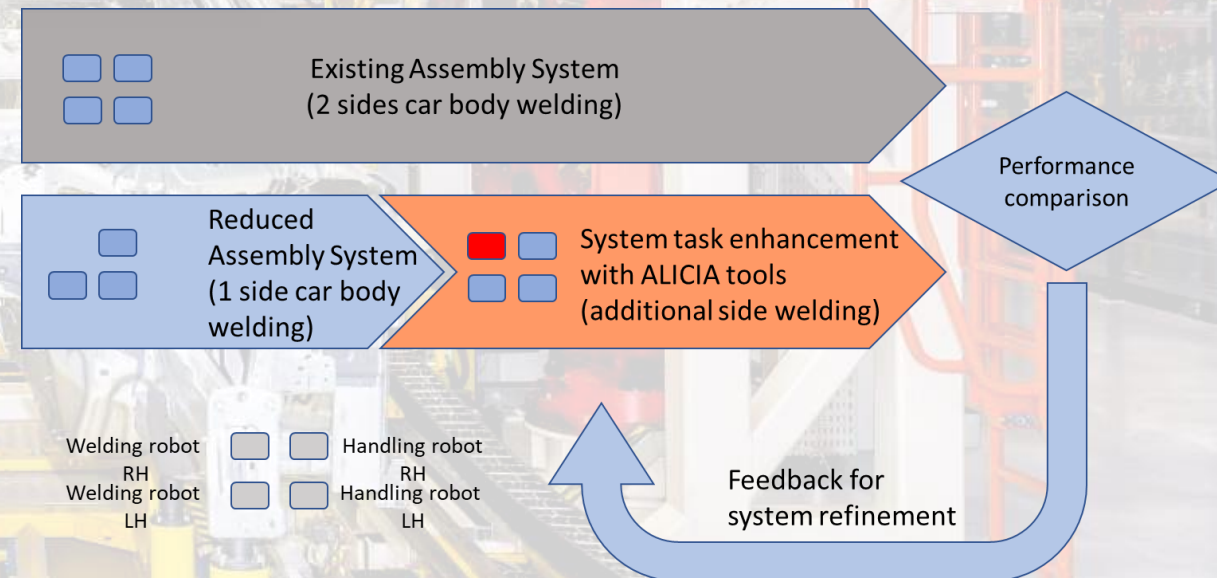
Existing Assembly System
(2 sides car body welding)

Performance comparison

Reduced Assembly System (1 side car body welding)

System task enhancement with ALICIA tools (additional side welding)

Welding robot RH

Handling robot RH

Welding robot LH

Handling robot LH

Feedback for system refinement